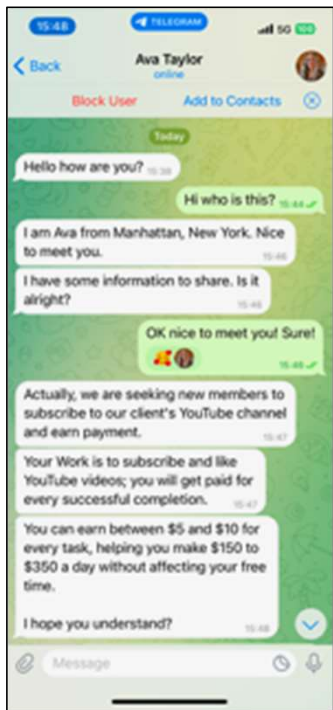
15:48
TELEGRAM
5G 100
Back
Ava Taylor
online
Block User
Add to Contacts

Today

Hello how are you? 15:38

Hi who is this? 15:44

I am Ava from Manhattan, New York. Nice to meet you. 15:46

I have some information to share. Is it alright? 15:46

OK nice to meet you! Sure! 15:46

Actually, we are seeking new members to subscribe to our client's YouTube channel and earn payment. 15:47

Your Work is to subscribe and like YouTube videos; you will get paid for every successful completion. 15:47

You can earn between $5 and $10 for every task, helping you make $150 to $350 a day without affecting your free time.

I hope you understand? 15:48

Message